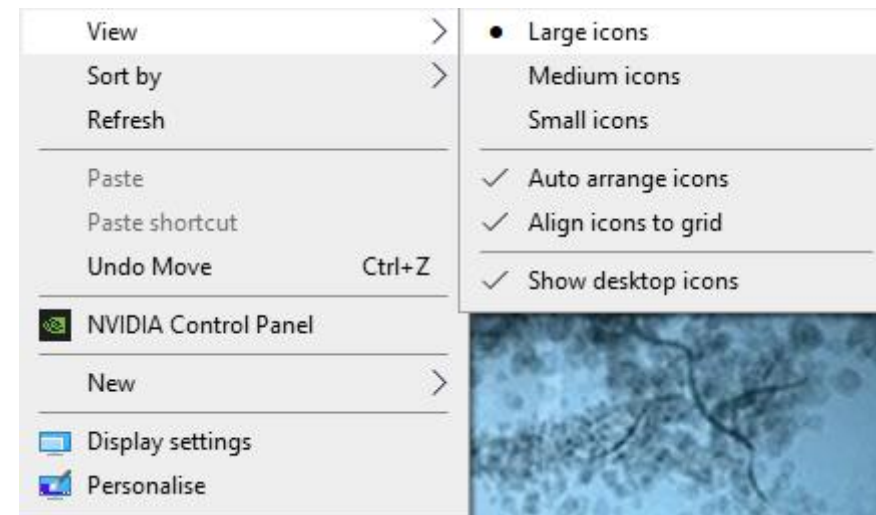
View
Sort by
Refresh

Paste
Paste shortcut
Undo Move Ctrl+Z

NVIDIA Control Panel

New

Display settings
Personalise

Large icons
Medium icons
Small icons

Auto arrange icons
Align icons to grid

Show desktop icons